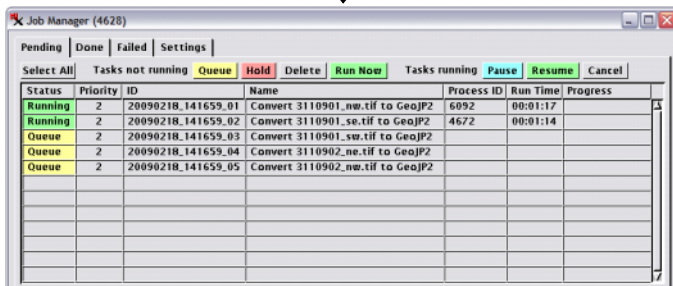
Job Manager (4628)

Pending | Done | Failed | Settings

Select All Tasks not running Queue Hold Delete Run Now Tasks running Pause Resume Cancel

| Status | Priority | ID | Name | Process ID | Run Time | Progress |
|---|---|---|---|---|---|---|
| Running | 2 | 20090218_141659_01 | Convert 3110901_nw.tif to GeoJP2 | 6092 | 00:01:17 | |
| Running | 2 | 20090218_141659_02 | Convert 3110901_se.tif to GeoJP2 | 4672 | 00:01:14 | |
| Queue | 2 | 20090218_141659_03 | Convert 3110901_sw.tif to GeoJP2 | | | |
| Queue | 2 | 20090218_141659_04 | Convert 3110902_ne.tif to GeoJP2 | | | |
| Queue | 2 | 20090218_141659_05 | Convert 3110902_nw.tif to GeoJP2 | | | |